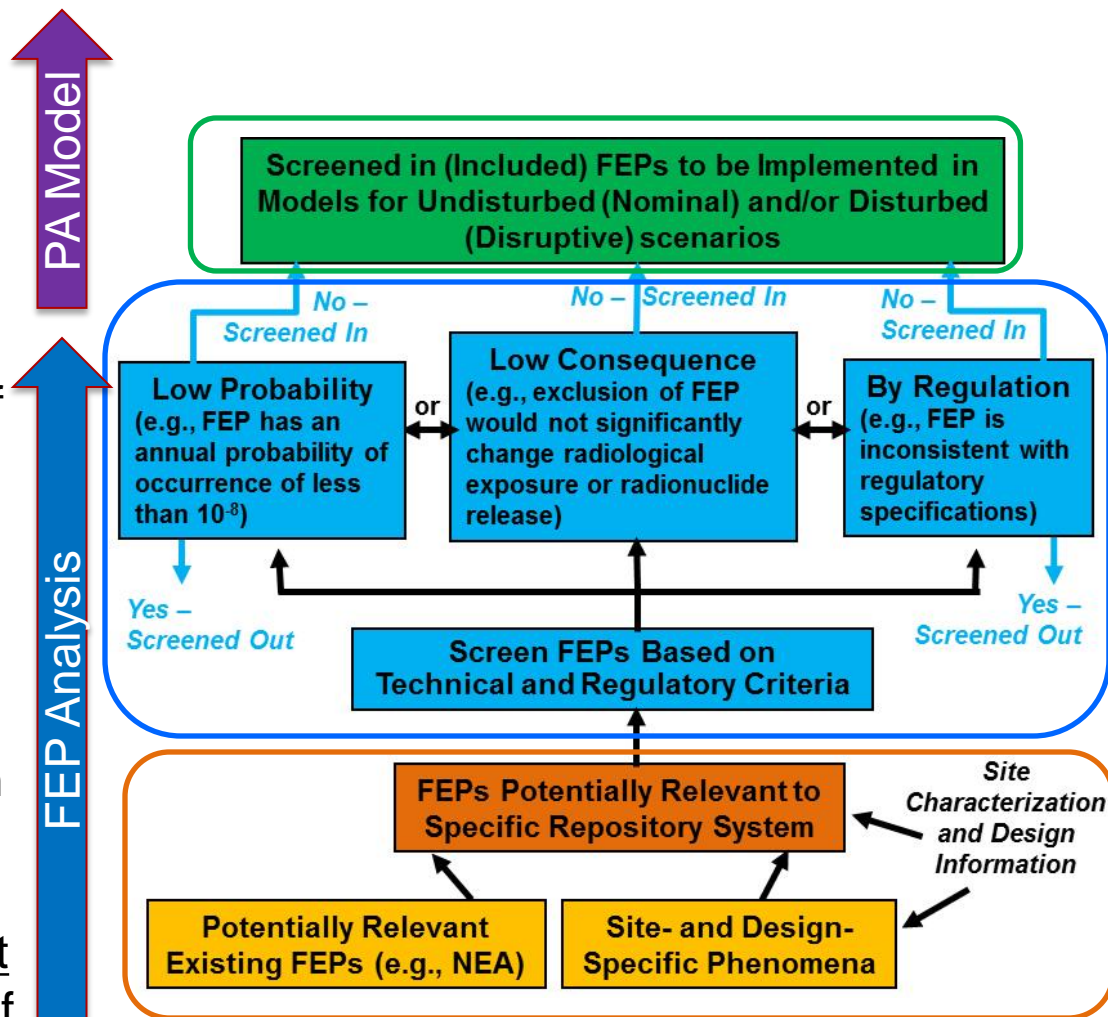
PA Model

FEP Analysis

Screened in (Included) FEPs to be Implemented in Models for Undisturbed (Nominal) and/or Disturbed (Disruptive) scenarios

No – Screened In

No – Screened In

No – Screened In

Low Probability (e.g., FEP has an annual probability of occurrence of less than $10^{-8}$)

or

Low Consequence (e.g., exclusion of FEP would not significantly change radiological exposure or radionuclide release)

or

By Regulation (e.g., FEP is inconsistent with regulatory specifications)

Yes – Screened Out

Yes – Screened Out

Screen FEPs Based on Technical and Regulatory Criteria

FEPs Potentially Relevant to Specific Repository System

Site Characterization and Design Information

Potentially Relevant Existing FEPs (e.g., NEA)

Site- and Design-Specific Phenomena